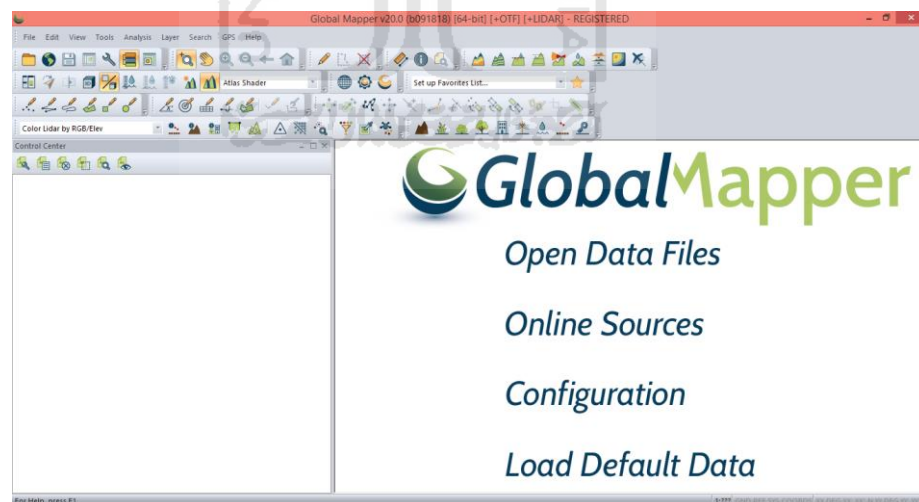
Global Mapper v20.0 (b091818) [64-bit] [+OTF] [+LIDAR] - REGISTERED

File Edit View Tools Analysis Layer Search GPS Help

Atlas Shader

Set up Favorites List...

Color Lidar by RGB/Elev

Control Center

GlobalMapper

Open Data Files

Online Sources

Configuration

Load Default Data

For Help, press F1